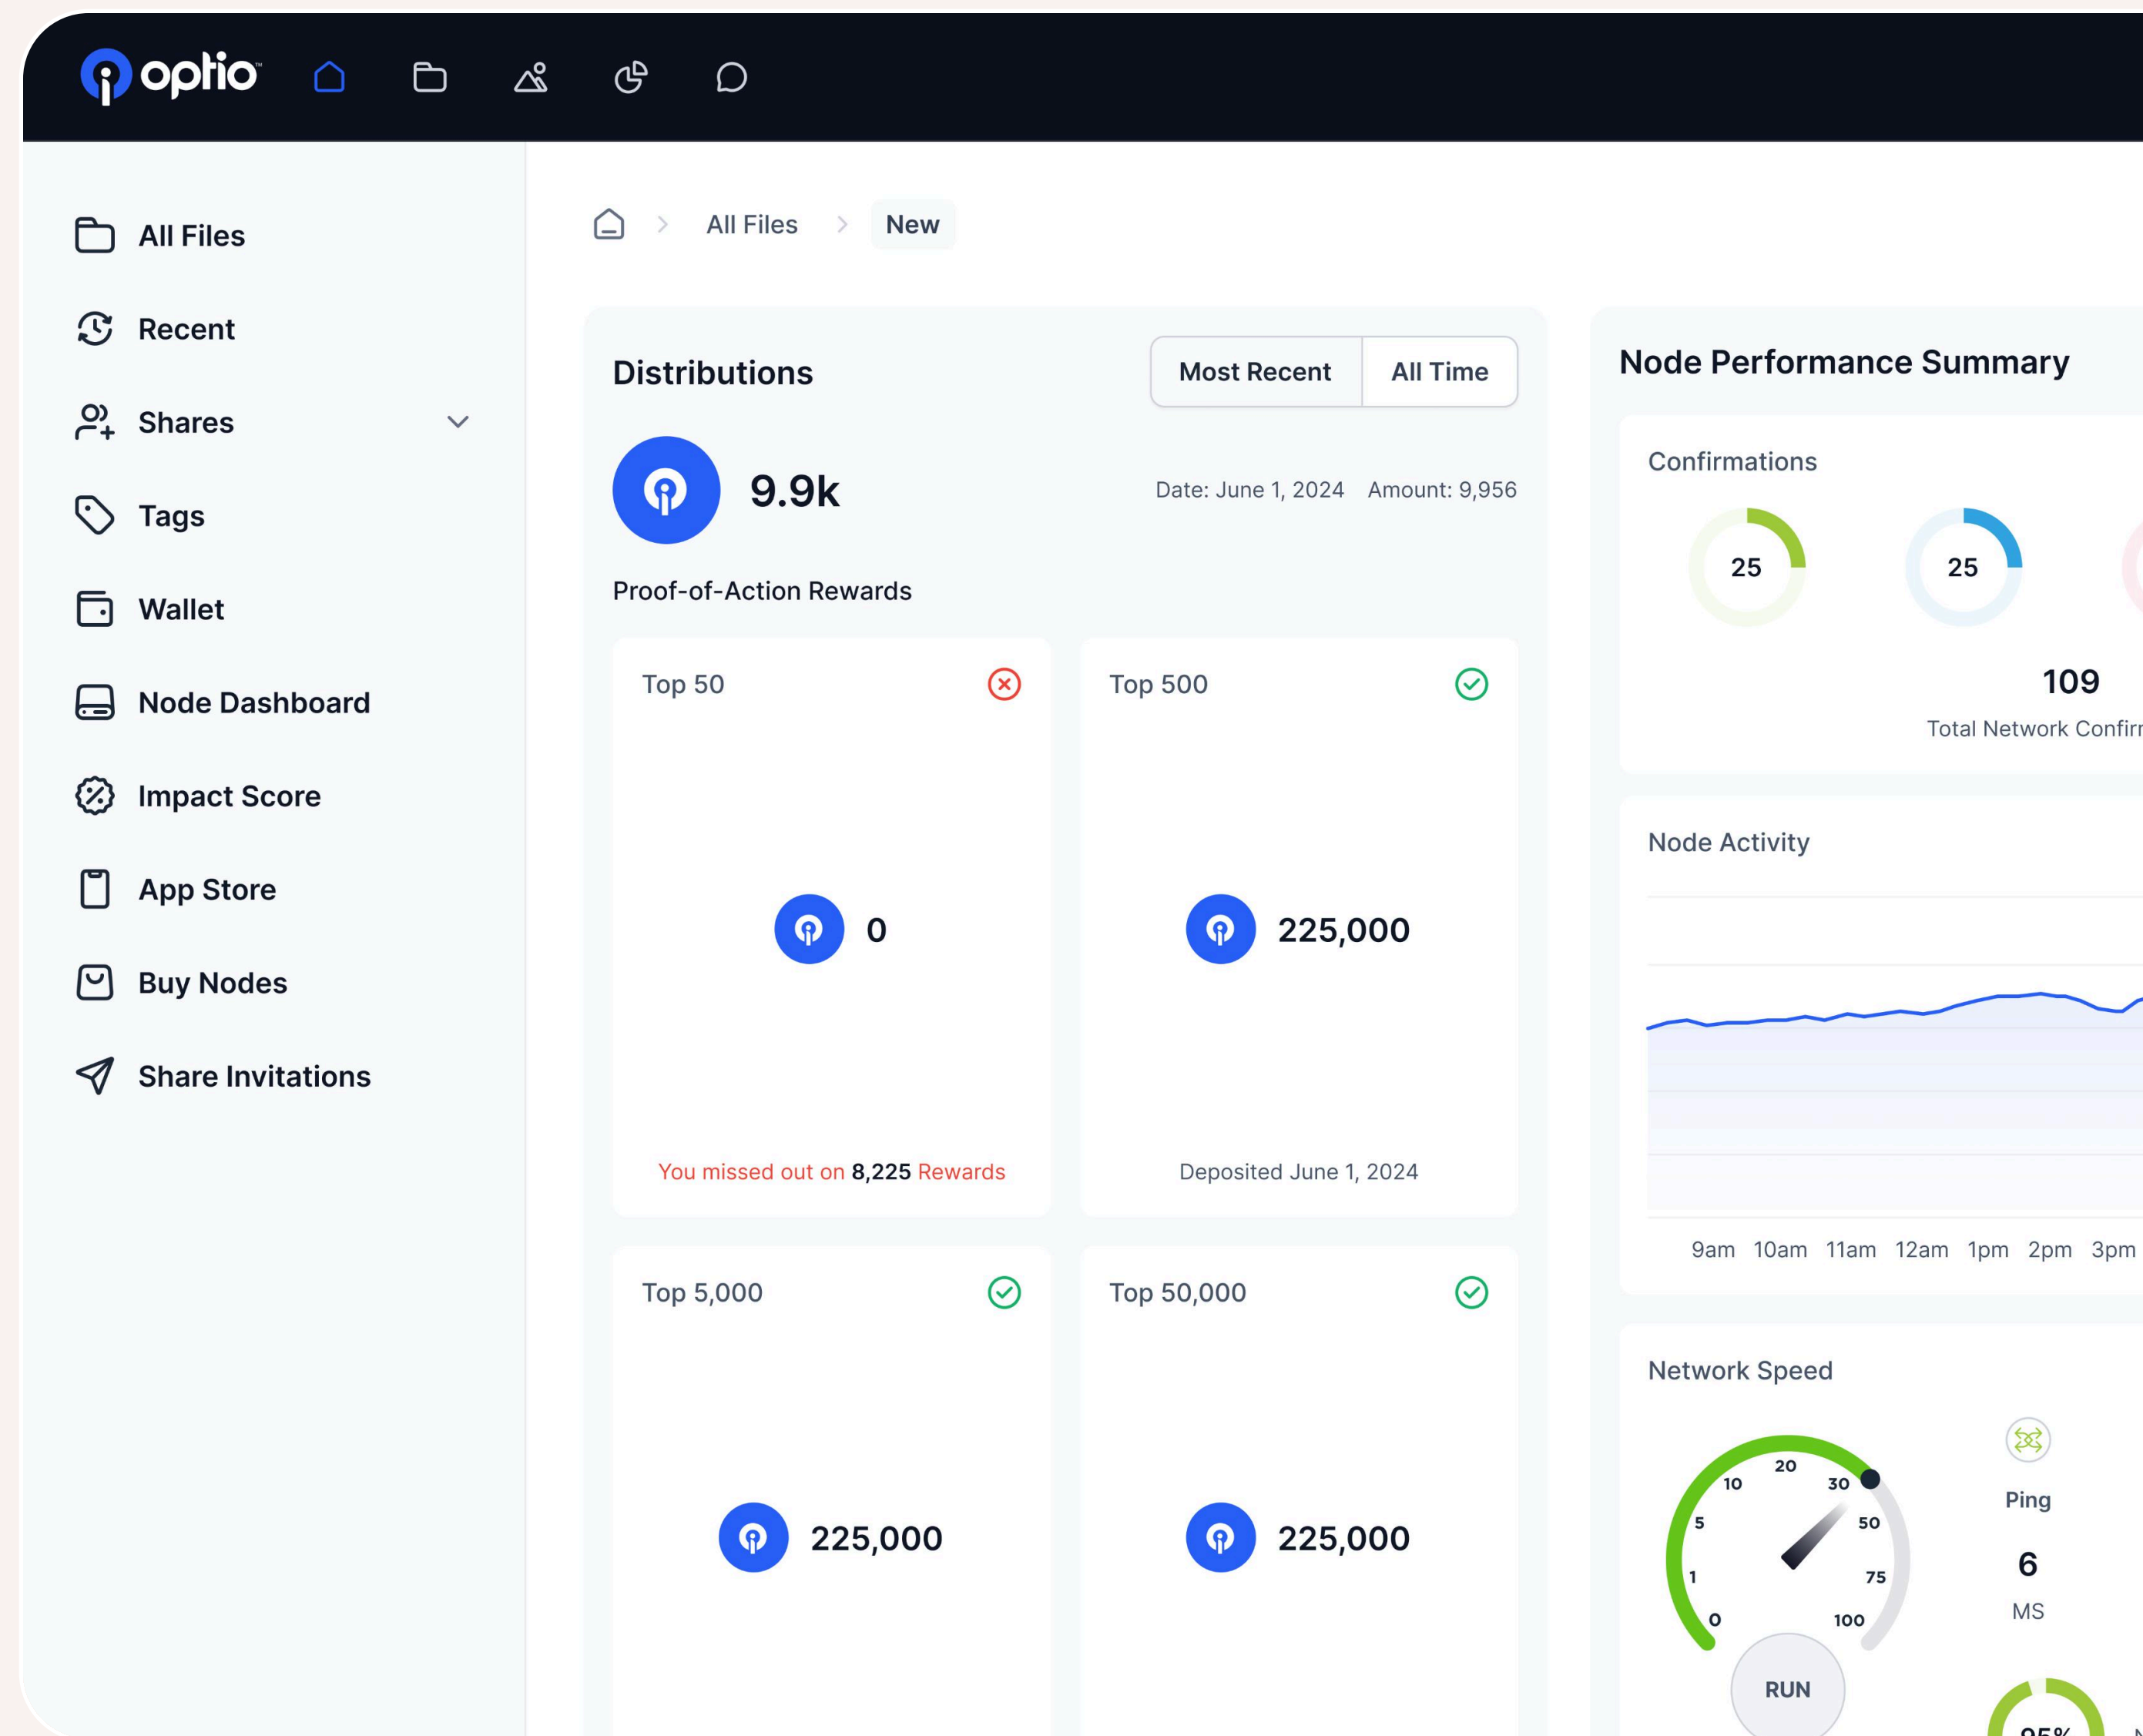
optio™

All Files

Recent

Shares

Tags

Wallet

Node Dashboard

Impact Score

App Store

Buy Nodes

Share Invitations

All Files > New

Distributions

Most Recent | All Time

9.9k

Date: June 1, 2024 Amount: 9,956

Proof-of-Action Rewards

Top 50

0

You missed out on 8,225 Rewards

Top 500

225,000

Deposited June 1, 2024

Top 5,000

225,000

Top 50,000

225,000

Node Performance Summary

Confirmations

25

25

109

Total Network Confir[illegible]

Node Activity

9am 10am 11am 12am 1pm 2pm 3pm

Network Speed

20 10 30 5 50 1 75 0 100

RUN

Ping

6

MS

95%